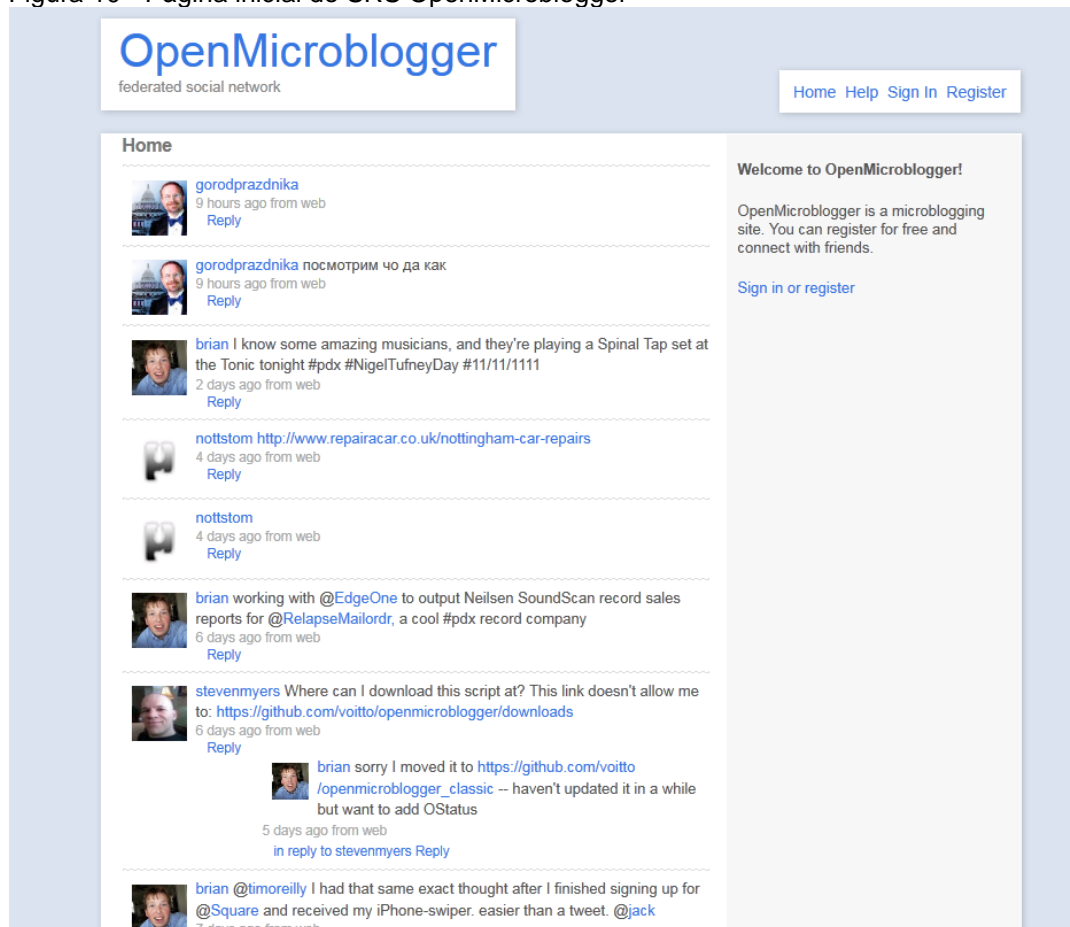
Figura 10 - Página inicial do OpenMicroblogger

OpenMicroblogger
federated social network

Home Help Sign In Register

Home

gorodprazdnika
9 hours ago from web
Reply

gorodprazdnika посмотрим чо да как
9 hours ago from web
Reply

brian I know some amazing musicians, and they're playing a Spinal Tap set at the Tonic tonight #pdx #NigelTufneyDay #11/11/1111
2 days ago from web
Reply

nottstom http://www.repairacar.co.uk/nottingham-car-repairs
4 days ago from web
Reply

nottstom
4 days ago from web
Reply

brian working with @EdgeOne to output Neilsen SoundScan record sales reports for @RelapseMailordr, a cool #pdx record company
6 days ago from web
Reply

stevenmyers Where can I download this script at? This link doesn't allow me to: https://github.com/voitto/openmicroblogger/downloads
6 days ago from web
Reply

brian sorry I moved it to https://github.com/voitto/openmicroblogger_classic -- haven't updated it in a while but want to add OStatus
5 days ago from web
in reply to stevenmyers Reply

brian @timoreilly I had that same exact thought after I finished signing up for @Square and received my iPhone-swiper. easier than a tweet. @jack
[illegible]

Welcome to OpenMicroblogger!

OpenMicroblogger is a microblogging site. You can register for free and connect with friends.

Sign in or register